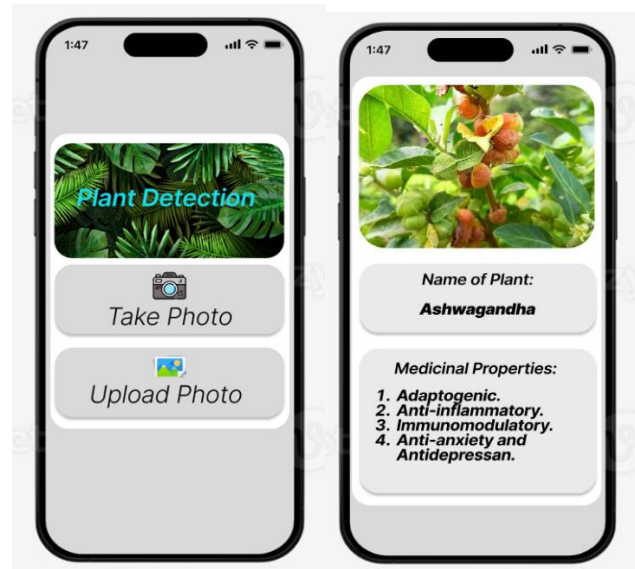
1:47

Plant Detection

Take Photo

Upload Photo

1:47

Name of Plant:

Ashwagandha

Medicinal Properties:

1. Adaptogenic.
2. Anti-inflammatory.
3. Immunomodulatory.
4. Anti-anxiety and Antidepressan.